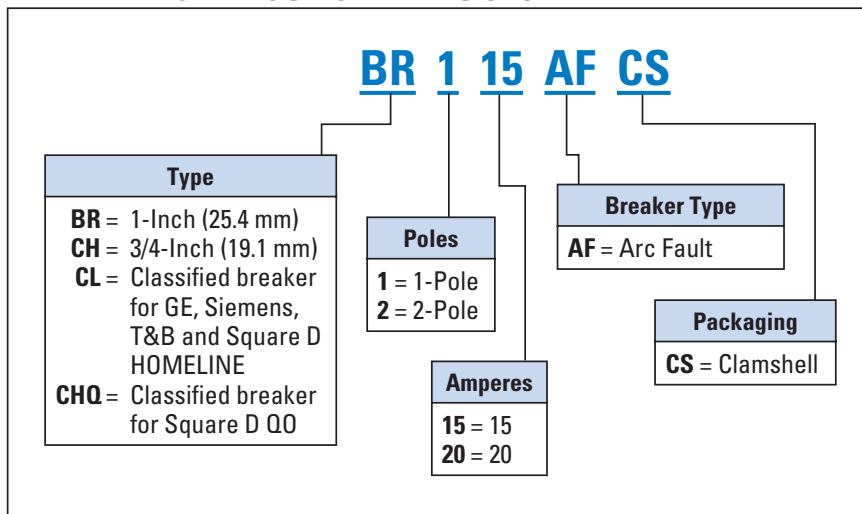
BR 1 15 AF CS

Type

BR = 1-Inch (25.4 mm)
CH = 3/4-Inch (19.1 mm)
CL = Classified breaker for GE, Siemens, T&B and Square D HOMELINE
CHQ = Classified breaker for Square D QO

Poles

1 = 1-Pole
2 = 2-Pole

Amperes

15 = 15
20 = 20

Breaker Type

AF = Arc Fault

Packaging

CS = Clamshell